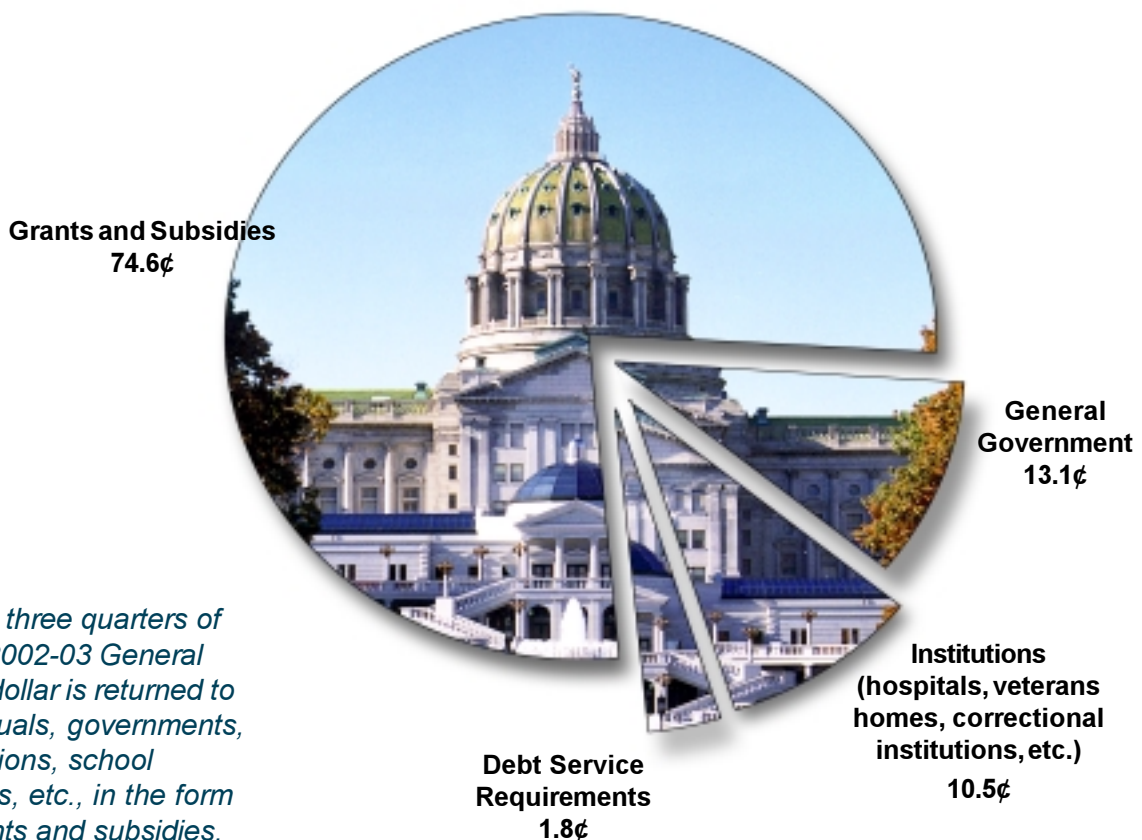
Grants and Subsidies
74.6¢

General Government
13.1¢

Institutions (hospitals, veterans homes, correctional institutions, etc.)
10.5¢

Debt Service Requirements
1.8¢

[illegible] three quarters of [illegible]002-03 General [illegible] dollar is returned to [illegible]uals, governments, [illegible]ions, school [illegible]s, etc., in the form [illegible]ts and subsidies.